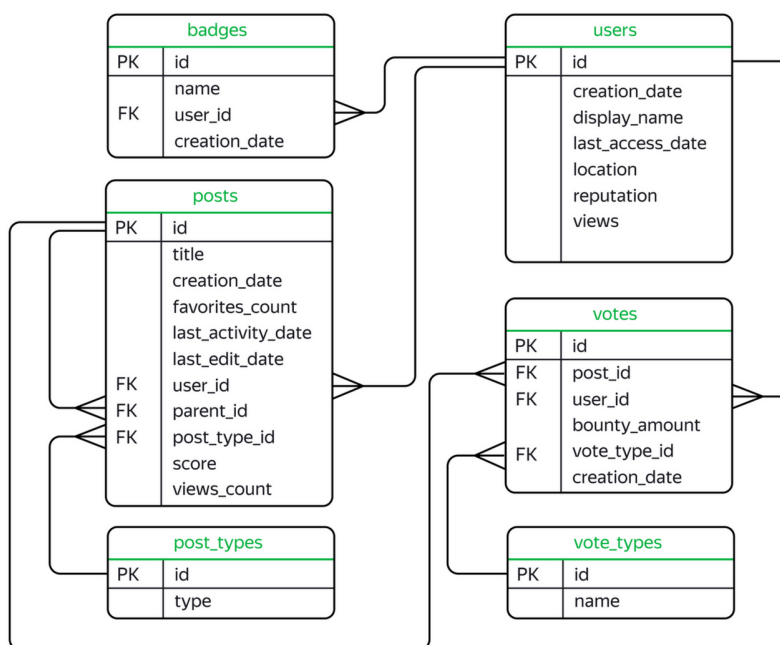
badges

| PK | id |
|---|---|
| | name |
| FK | user_id |
| | creation_date |

users

| PK | id |
|---|---|
| | creation_date |
| | display_name |
| | last_access_date |
| | location |
| | reputation |
| | views |

posts

| PK | id |
|---|---|
| | title |
| | creation_date |
| | favorites_count |
| | last_activity_date |
| | last_edit_date |
| FK | user_id |
| FK | parent_id |
| FK | post_type_id |
| | score |
| | views_count |

votes

| PK | id |
|---|---|
| FK | post_id |
| FK | user_id |
| | bounty_amount |
| FK | vote_type_id |
| | creation_date |

post_types

| PK | id |
|---|---|
| | type |

vote_types

| PK | id |
|---|---|
| | name |